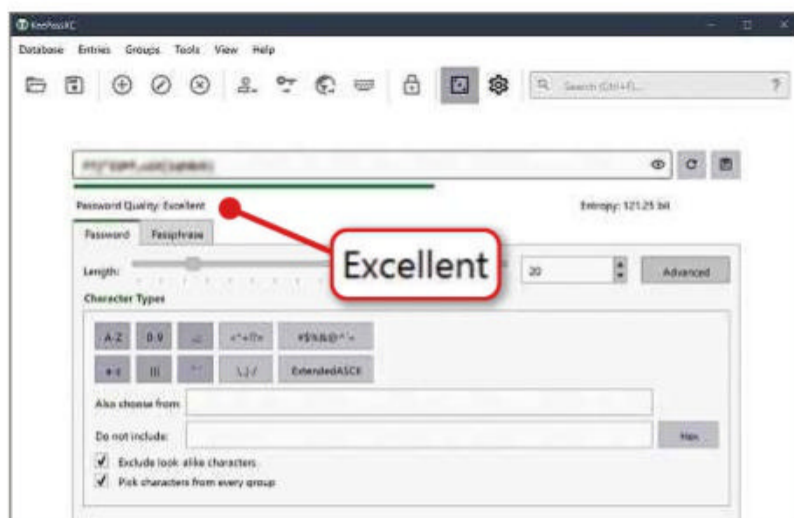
KeePassXC

Database Entries Groups Tools View Help

Search (Ctrl+F)...

?

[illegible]

Password Quality: Excellent

Entropy: 121.25 bit

Password Passphrase

Excellent

Length:

20

Advanced

Character Types

A-Z 0-9 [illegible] <*+!?= #$%&@^`~

a-z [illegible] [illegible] \_|-/ ExtendedASCII

Also choose from:

Do not include:

Hex

Exclude look-alike characters

Pick characters from every group